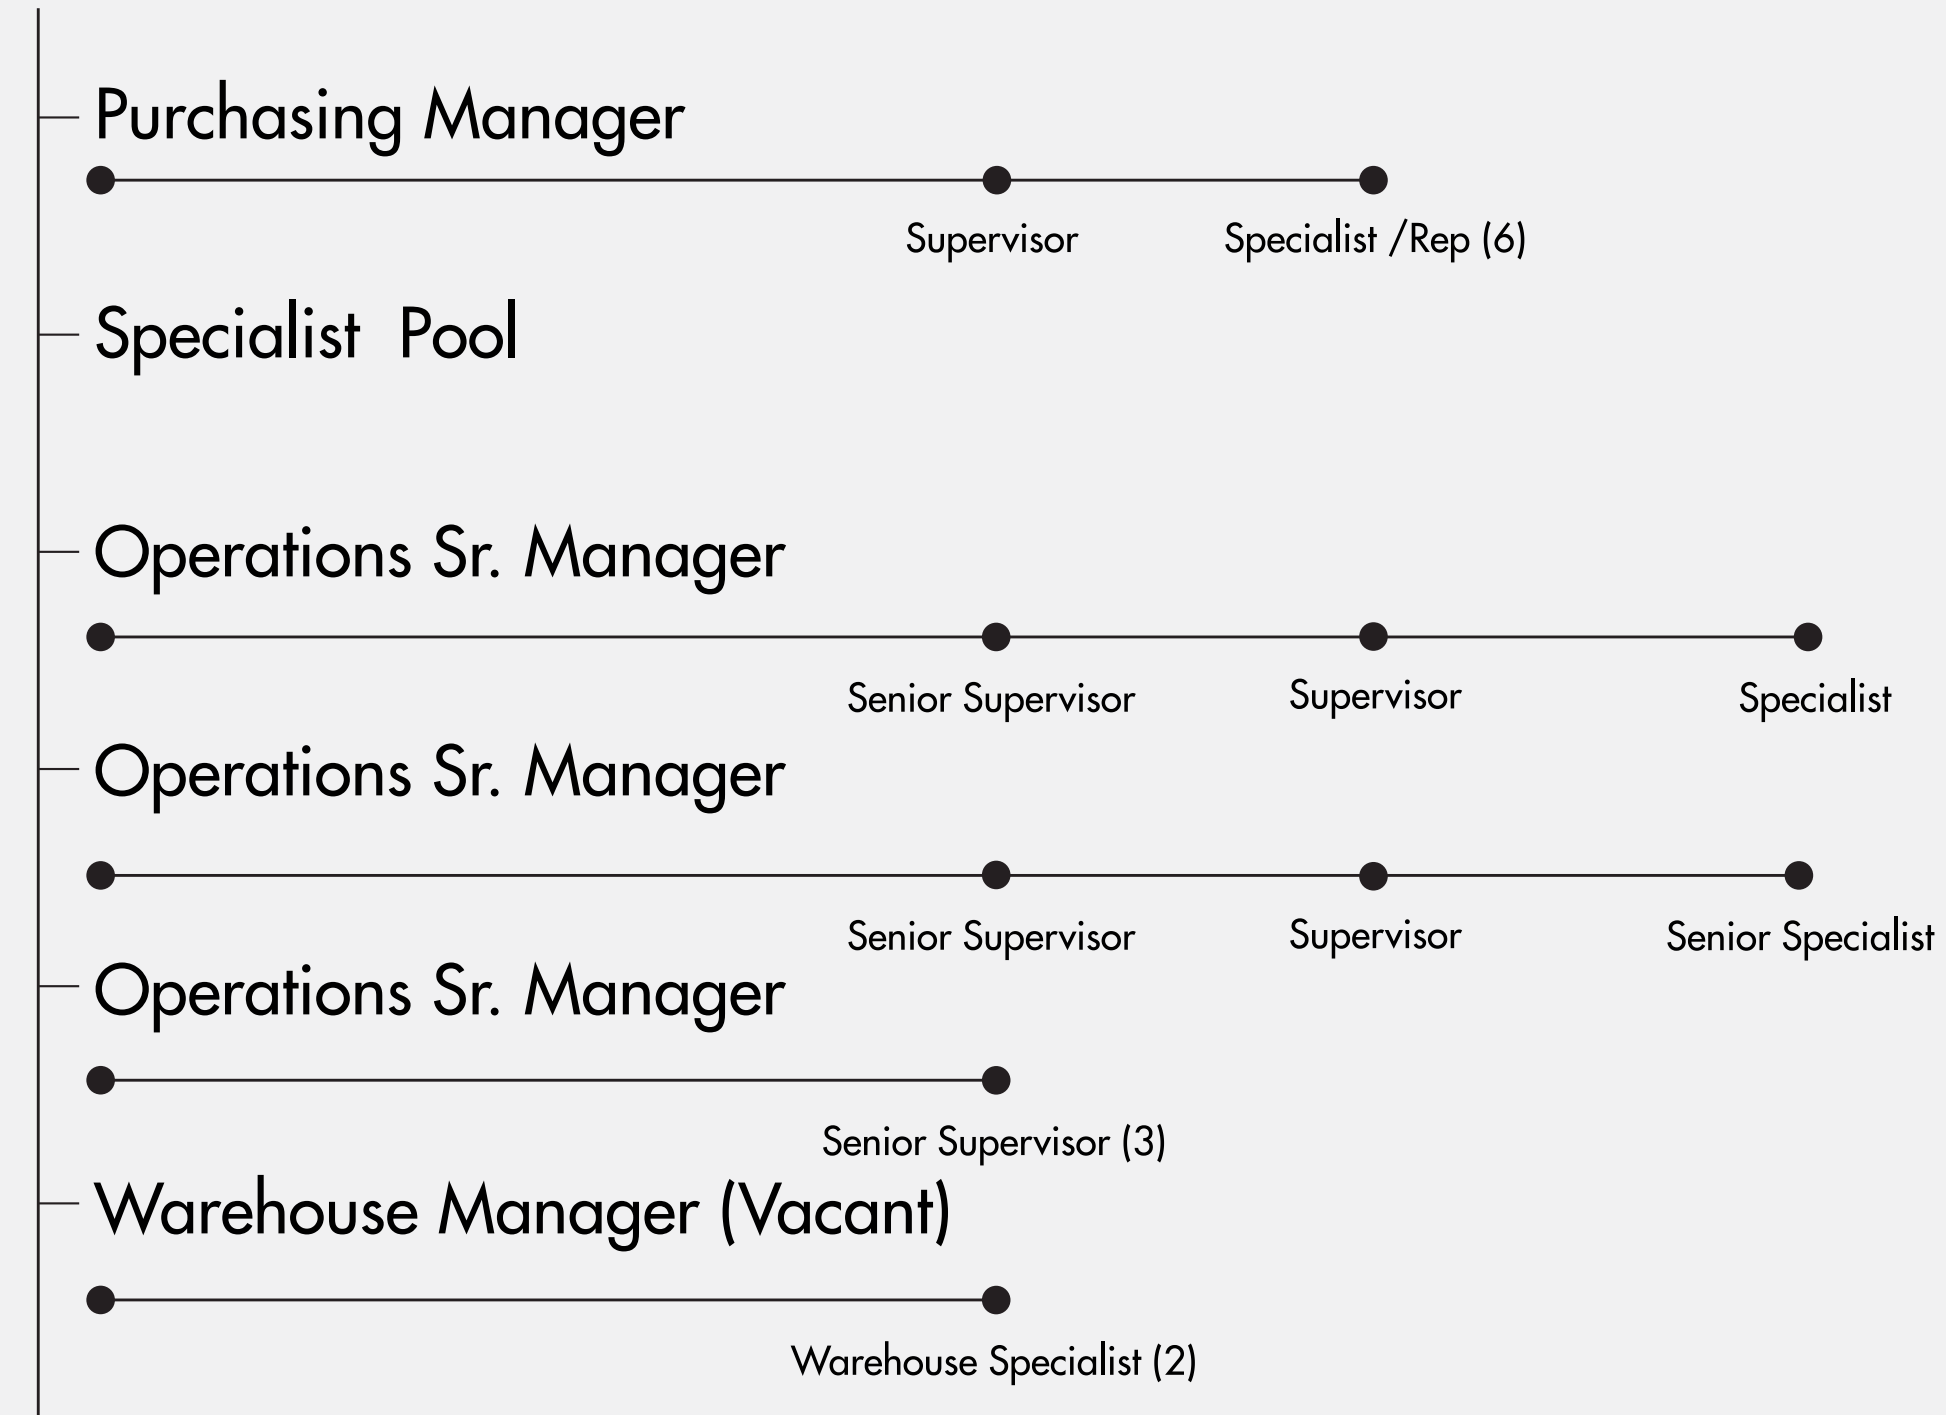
Purchasing Manager

Supervisor

Specialist /Rep (6)

Specialist Pool

Operations Sr. Manager

Senior Supervisor

Supervisor

Specialist

Operations Sr. Manager

Senior Supervisor

Supervisor

Senior Specialist

Operations Sr. Manager

Senior Supervisor (3)

Warehouse Manager (Vacant)

Warehouse Specialist (2)